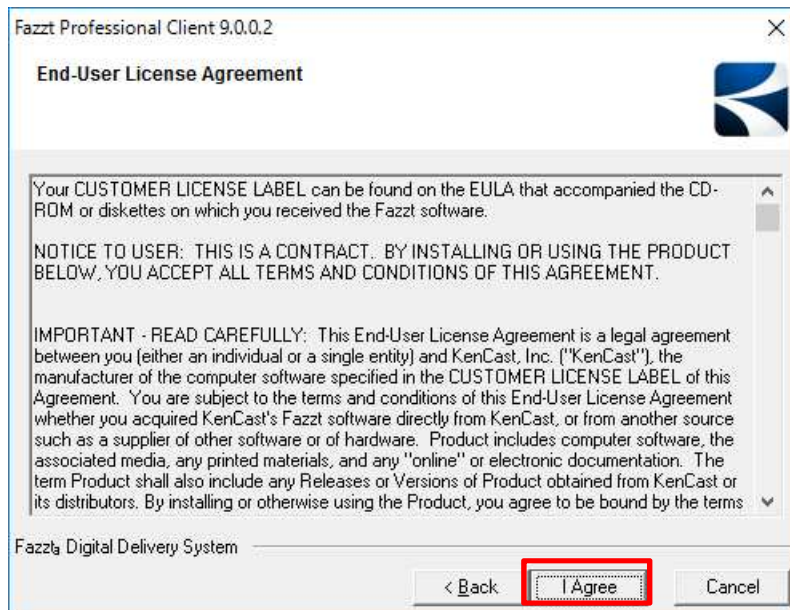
Fazzt Professional Client 9.0.0.2

End-User License Agreement

Your CUSTOMER LICENSE LABEL can be found on the EULA that accompanied the CD-ROM or diskettes on which you received the Fazzt software.

NOTICE TO USER: THIS IS A CONTRACT. BY INSTALLING OR USING THE PRODUCT BELOW, YOU ACCEPT ALL TERMS AND CONDITIONS OF THIS AGREEMENT.

IMPORTANT - READ CAREFULLY: This End-User License Agreement is a legal agreement between you (either an individual or a single entity) and KenCast, Inc. ("KenCast"), the manufacturer of the computer software specified in the CUSTOMER LICENSE LABEL of this Agreement. You are subject to the terms and conditions of this End-User License Agreement whether you acquired KenCast's Fazzt software directly from KenCast, or from another source such as a supplier of other software or of hardware. Product includes computer software, the associated media, any printed materials, and any "online" or electronic documentation. The term Product shall also include any Releases or Versions of Product obtained from KenCast or its distributors. By installing or otherwise using the Product, you agree to be bound by the terms

Fazzt® Digital Delivery System

< Back
I Agree
Cancel
×